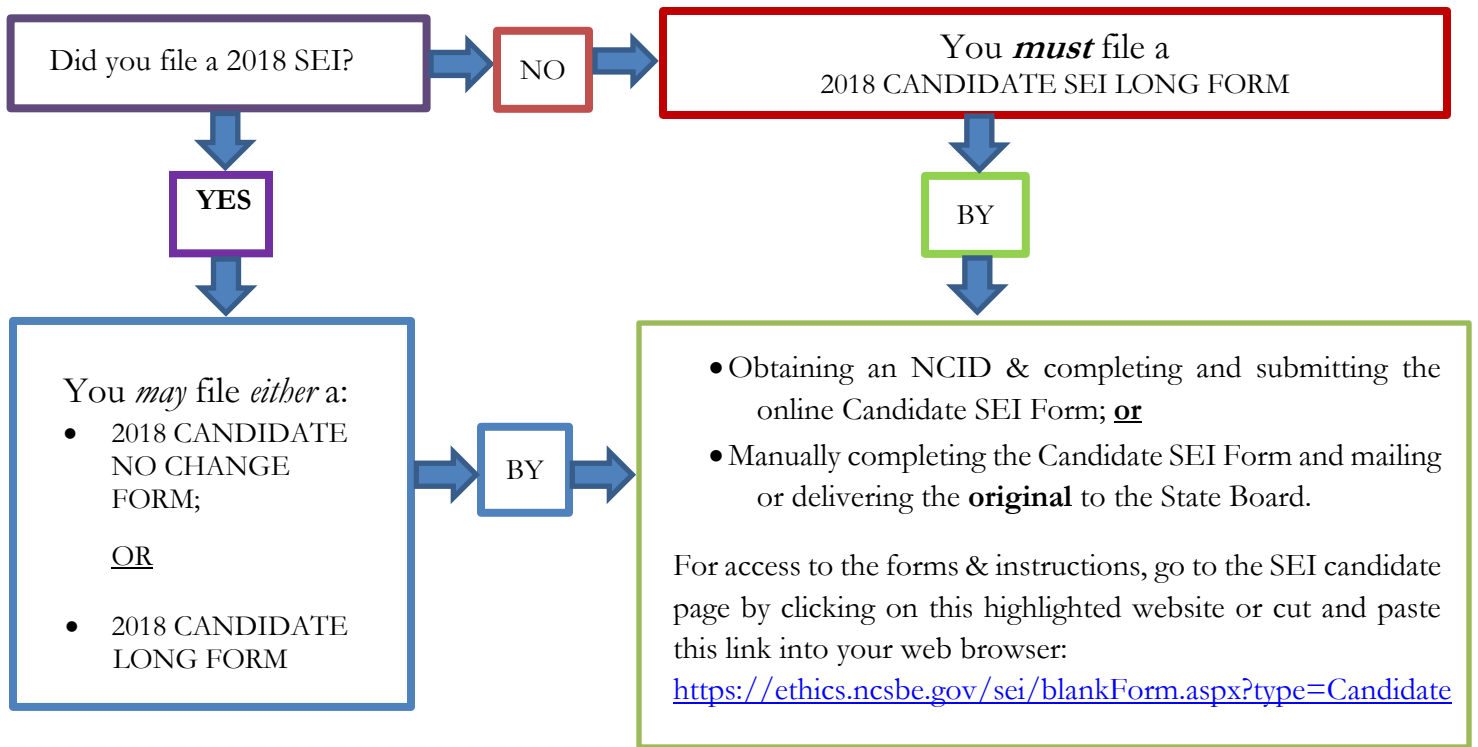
Did you file a 2018 SEI?

NO

You **must** file a
2018 CANDIDATE SEI LONG FORM

YES

BY

You *may* file *either* a:
- 2018 CANDIDATE NO CHANGE FORM;

OR

- 2018 CANDIDATE LONG FORM

BY

- Obtaining an NCID & completing and submitting the online Candidate SEI Form; **or**
- Manually completing the Candidate SEI Form and mailing or delivering the **original** to the State Board.

For access to the forms & instructions, go to the SEI candidate page by clicking on this highlighted website or cut and paste this link into your web browser: https://ethics.ncsbe.gov/sei/blankForm.aspx?type=Candidate